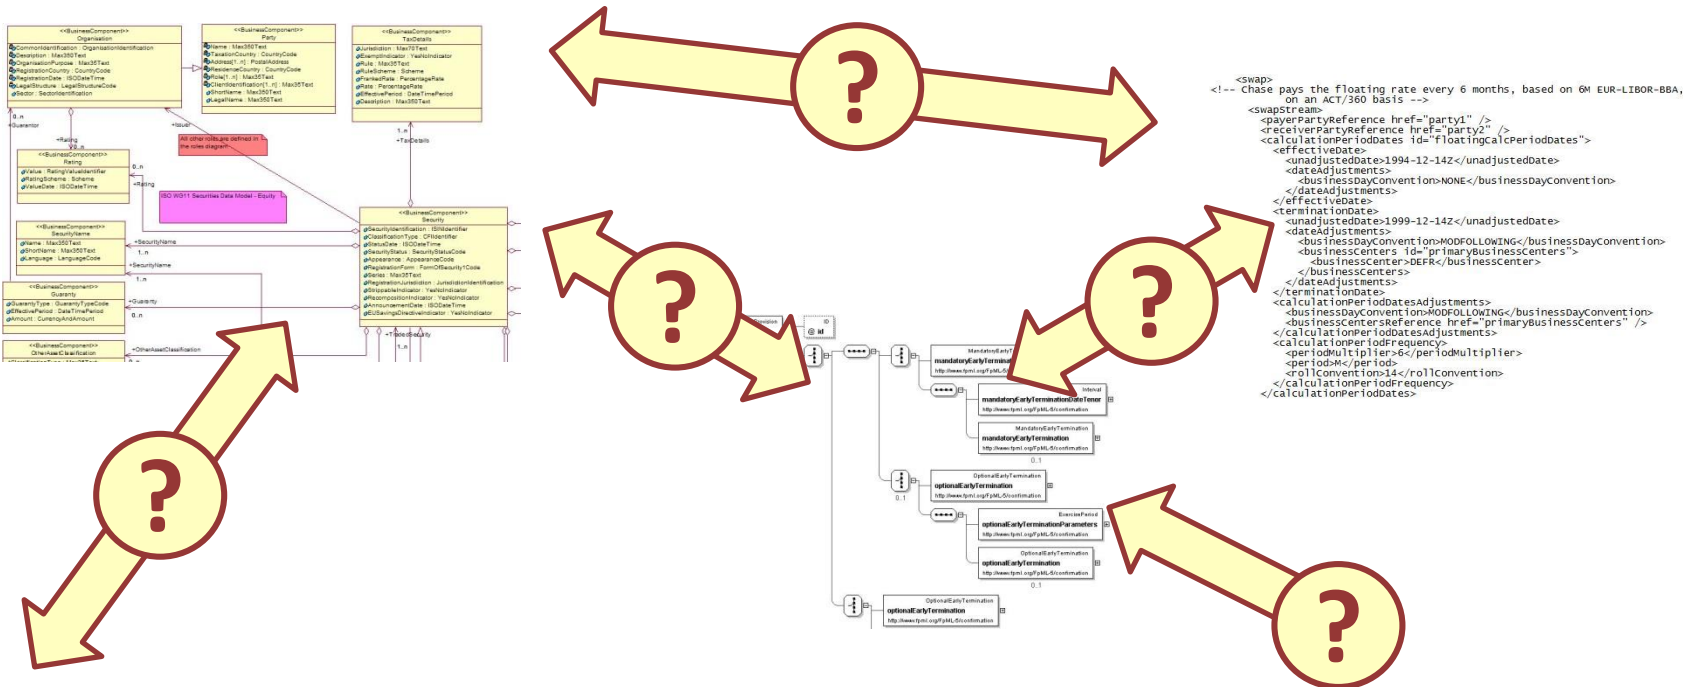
<<BusinessComponent>>
Organisation
CommonIdentification : OrganisationIdentification
Description : Max350Text
OrganisationPurpose : Max35Text
RegistrationCountry : CountryCode
RegistrationDate : ISODateTime
LegalStructure : LegalStructureCode
Sector : SectorIdentification

<<BusinessComponent>>
Party
Name : Max350Text
TaxationCountry : CountryCode
Address[1..n] : PostalAddress
ResidenceCountry : CountryCode
Role[1..n] : Max35Text
ClientIdentification[1..n] : Max35Text
ShortName : Max350Text
LegalName : Max350Text

<<BusinessComponent>>
TaxDetails
Jurisdiction : Max70Text
ExemptIndicator : YesNoIndicator
Rule : Max35Text
RuleScheme : Scheme
FrankedRate : PercentageRate
Rate : PercentageRate
EffectivePeriod : DateTimePeriod
Description : Max350Text

0..n
+Guarantor
+Issuer
+Rating
0..n
All other roles are defined in the roles diagram
1..n
+TaxDetails

<<BusinessComponent>>
Rating
Value : RatingValueIdentifier
RatingScheme : Scheme
ValueDate : ISODateTime
0..n
+Rating

ISO WG11 Securities Data Model - Equity

<<BusinessComponent>>
Security
SecurityIdentification : ISINIdentifier
ClassificationType : CFIIdentifier
StatusDate : ISODateTime
SecurityStatus : SecurityStatusCode
Appearance : AppearanceCode
RegistrationForm : FormOfSecurity1Code
RegistrationJurisdiction : JurisdictionIdentification
Series : Max35Text
StrippableIndicator : YesNoIndicator
RecompositionIndicator : YesNoIndicator
AnnouncementDate : ISODateTime
EUSavingsDirectiveIndicator : YesNoIndicator

<<BusinessComponent>>
SecurityName
Name : Max350Text
ShortName : Max350Text
Language : LanguageCode
+SecurityName
1..n
+SecurityName
1..n

<<BusinessComponent>>
Guaranty
GuarantyType : GuarantyTypeCode
EffectivePeriod : DateTimePeriod
Amount : CurrencyAndAmount
+Guaranty
0..n

<<BusinessComponent>>
OtherAssetClassification
+OtherAssetClassification
+TradedSecurity
1..n

?
?
?
?
?

ID
id
MandatoryEarlyTermination
mandatoryEarlyTermination
http://www.fpml.org/FpML-5/confirmation
Interval
mandatoryEarlyTerminationDateTenor
http://www.fpml.org/FpML-5/confirmation
MandatoryEarlyTermination
mandatoryEarlyTermination
http://www.fpml.org/FpML-5/confirmation
0..1
OptionalEarlyTermination
optionalEarlyTermination
http://www.fpml.org/FpML-5/confirmation
0..1
ExercisePeriod
optionalEarlyTerminationParameters
http://www.fpml.org/FpML-5/confirmation
OptionalEarlyTermination
optionalEarlyTermination
http://www.fpml.org/FpML-5/confirmation
0..1
OptionalEarlyTermination
optionalEarlyTermination
http://www.fpml.org/FpML-5/confirmation

<swap>
<!-- Chase pays the floating rate every 6 months, based on 6M EUR-LIBOR-BBA, on an ACT/360 basis -->
<swapStream>
<payerPartyReference href="party1" />
<receiverPartyReference href="party2" />
<calculationPeriodDates id="floatingCalcPeriodDates">
<effectiveDate>
<unadjustedDate>1994-12-14Z</unadjustedDate>
<dateAdjustments>
<businessDayConvention>NONE</businessDayConvention>
</dateAdjustments>
</effectiveDate>
<terminationDate>
<unadjustedDate>1999-12-14Z</unadjustedDate>
<dateAdjustments>
<businessDayConvention>MODFOLLOWING</businessDayConvention>
<businessCenters id="primaryBusinessCenters">
<businessCenter>DEFR</businessCenter>
</businessCenters>
</dateAdjustments>
</terminationDate>
<calculationPeriodDatesAdjustments>
<businessDayConvention>MODFOLLOWING</businessDayConvention>
<businessCentersReference href="primaryBusinessCenters" />
</calculationPeriodDatesAdjustments>
<calculationPeriodFrequency>
<periodMultiplier>6</periodMultiplier>
<period>M</period>
<rollConvention>14</rollConvention>
</calculationPeriodFrequency>
</calculationPeriodDates>